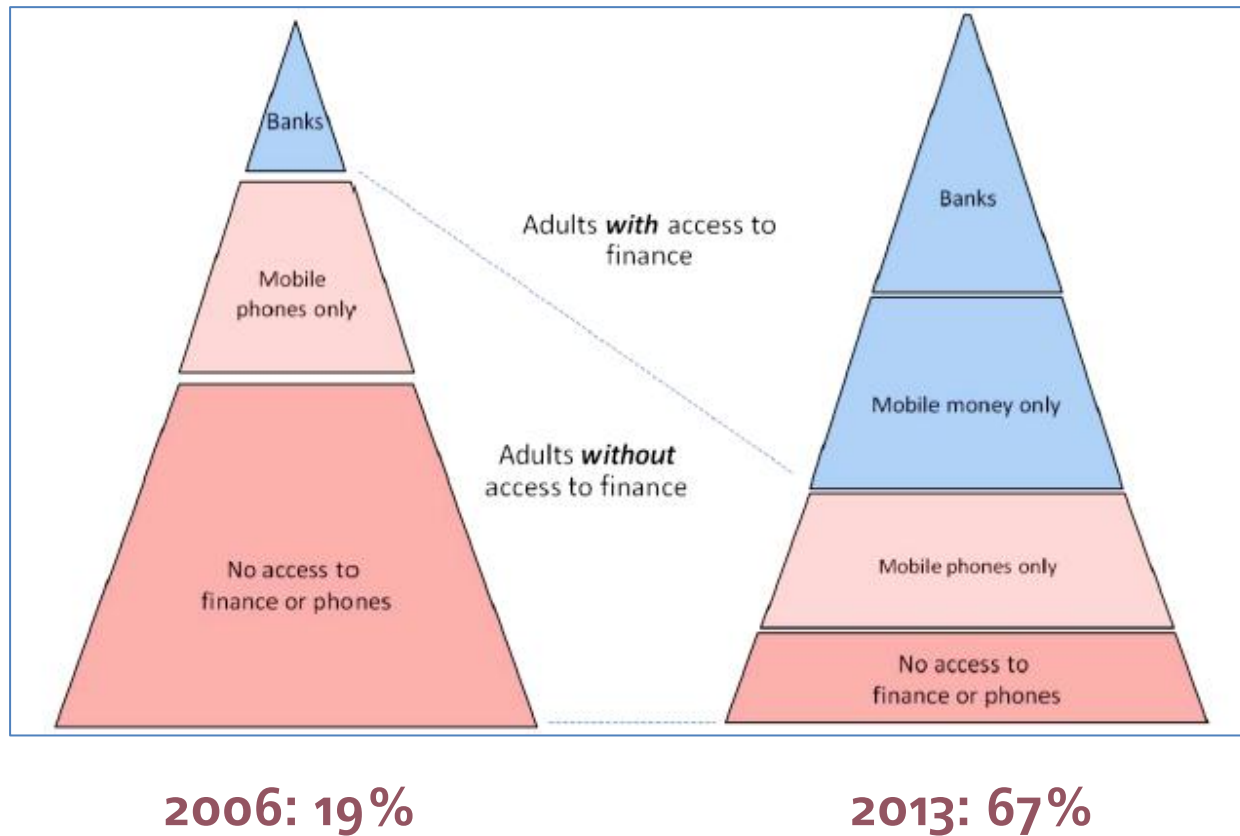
Banks

Mobile phones only

No access to finance or phones

Adults ***with*** access to finance

Adults ***without*** access to finance

Banks

Mobile money only

Mobile phones only

No access to finance or phones

2006: 19%

2013: 67%